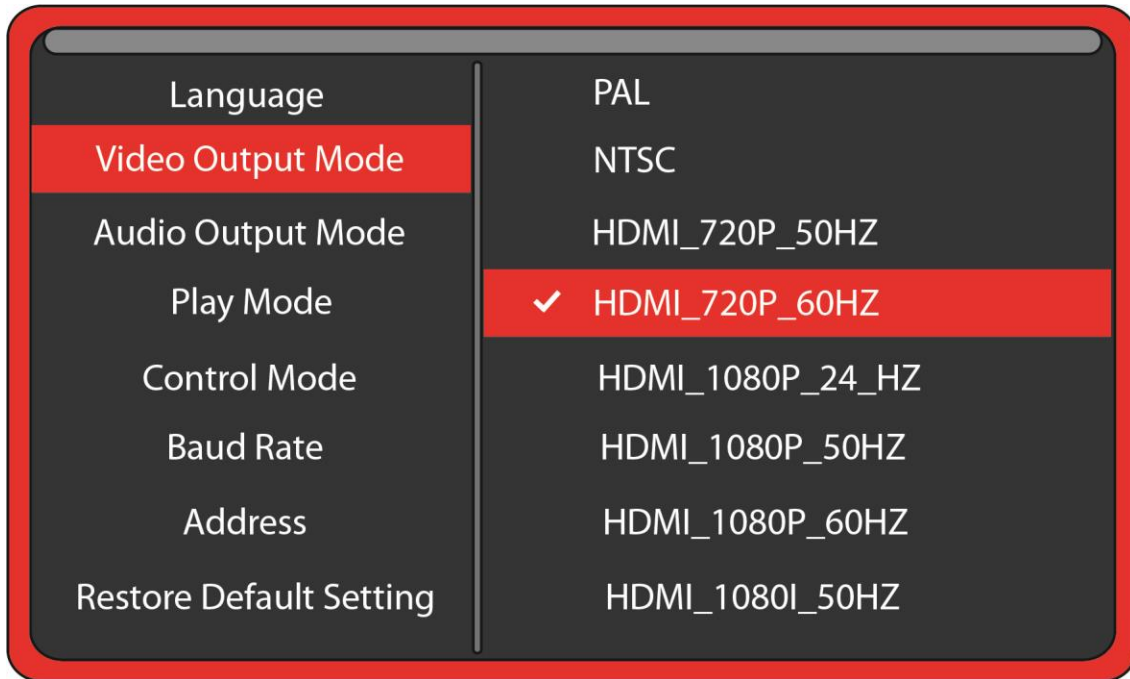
Language
Video Output Mode
Audio Output Mode
Play Mode
Control Mode
Baud Rate
Address
Restore Default Setting

PAL
NTSC
HDMI_720P_50HZ
✔ HDMI_720P_60HZ
HDMI_1080P_24_HZ
HDMI_1080P_50HZ
HDMI_1080P_60HZ
HDMI_1080I_50HZ